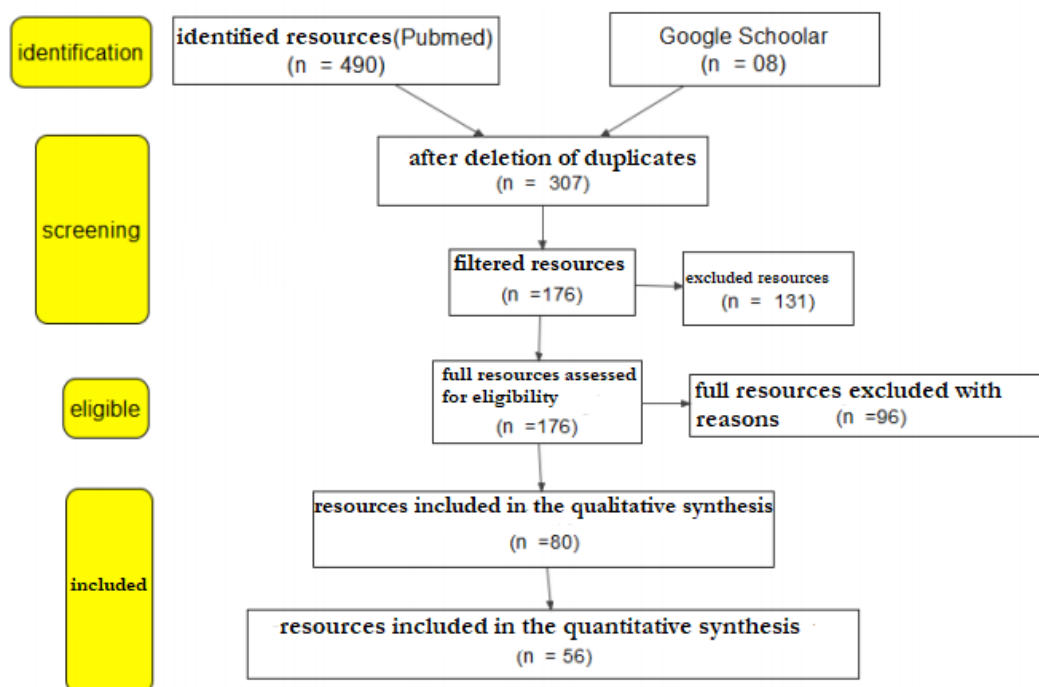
identification

identified resources(Pubmed)
(n = 490)

Google Schoolar
(n = 08)

screening

after deletion of duplicates
(n = 307)

filtered resources
(n =176)

excluded resources
(n = 131)

eligible

full resources assessed for eligibility
(n =176)

full resources excluded with reasons (n =96)

included

resources included in the qualitative synthesis
(n =80)

resources included in the quantitative synthesis
(n = 56)